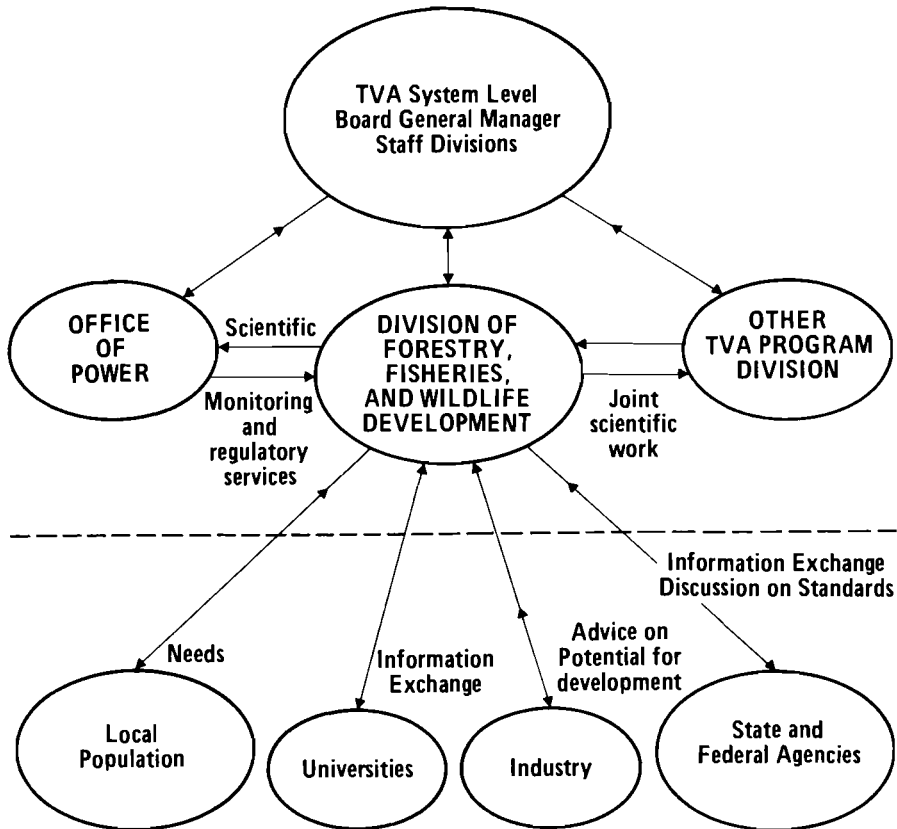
TVA System Level
Board General Manager
Staff Divisions

OFFICE OF POWER

Scientific

Monitoring and regulatory services

DIVISION OF FORESTRY, FISHERIES, AND WILDLIFE DEVELOPMENT

OTHER TVA PROGRAM DIVISION

Joint scientific work

Information Exchange
Discussion on Standards

Needs

Information Exchange

Advice on Potential for development

Local Population

Universities

Industry

State and Federal Agencies